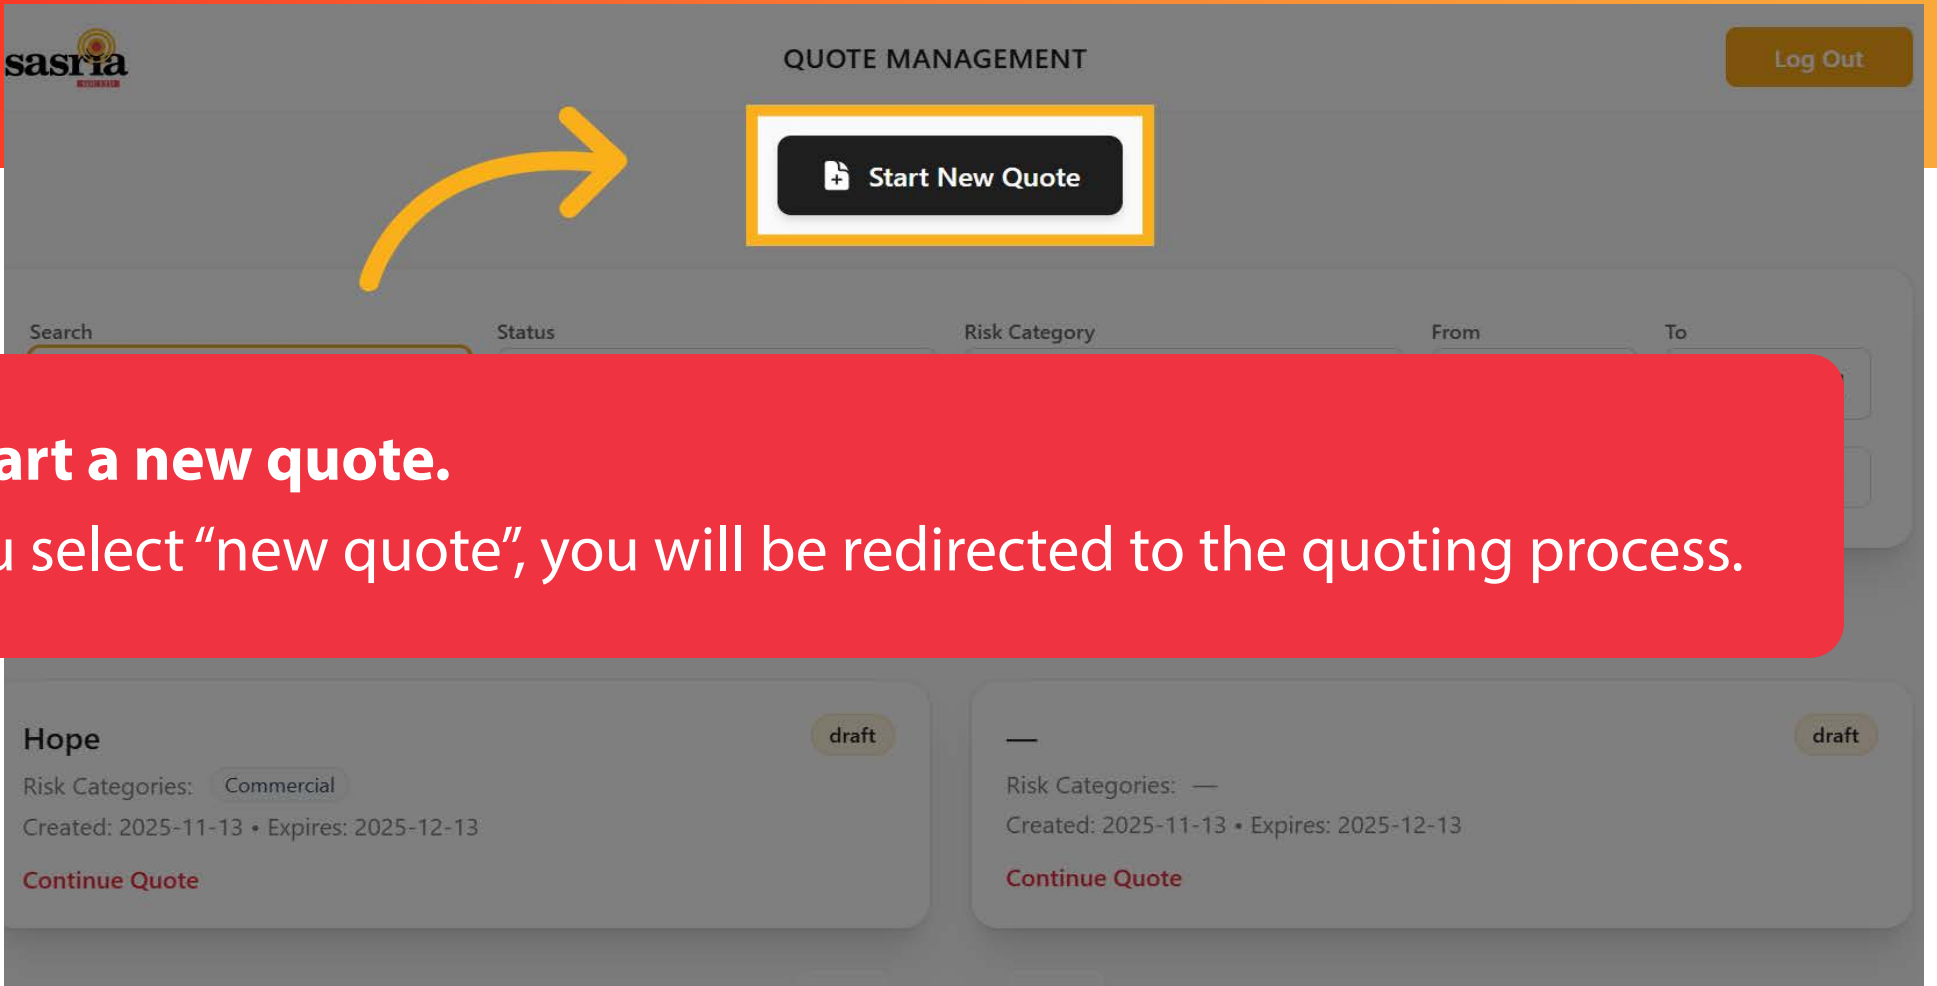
sasria

QUOTE MANAGEMENT

Log Out

Start New Quote

Search

Status

Risk Category

From

To

art a new quote.

u select "new quote", you will be redirected to the quoting process.

Hope

draft

Risk Categories: Commercial

Created: 2025-11-13 • Expires: 2025-12-13

Continue Quote

—

draft

Risk Categories: —

Created: 2025-11-13 • Expires: 2025-12-13

Continue Quote